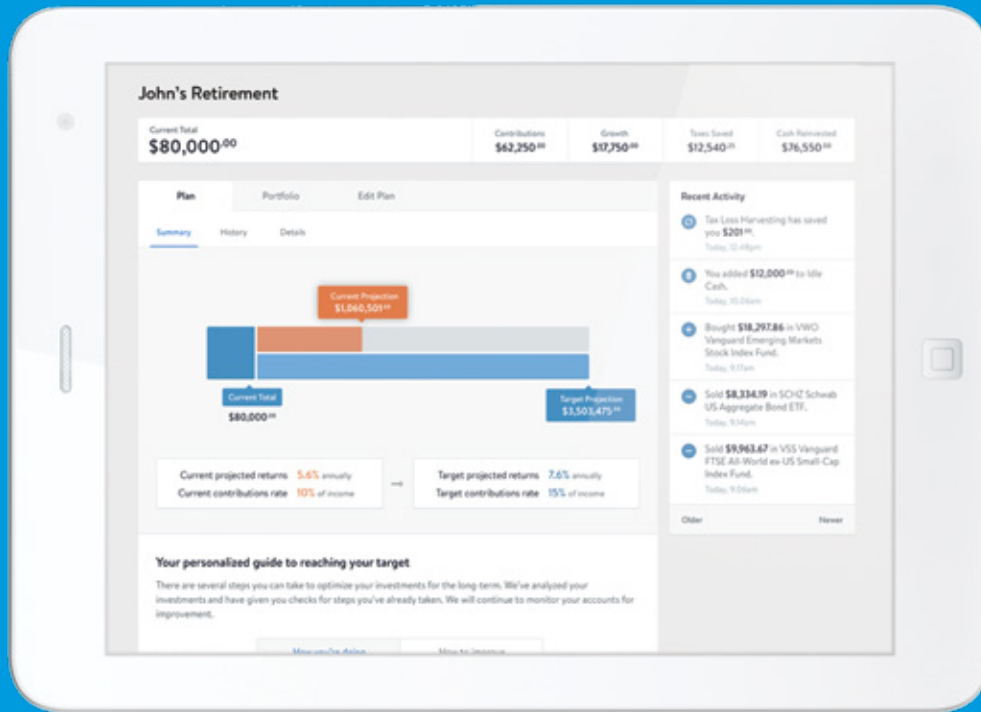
John's Retirement

Current Total
$80,000.00

Contributions
$62,250.00

Growth
$17,750.00

Taxes Saved
$12,540.25

Cash Reinvested
$76,550.00

Plan

Portfolio

Edit Plan

Summary

History

Details

Current Projection
$1,060,509.00

Current Total
$80,000.00

Target Projection
$3,503,475.00

Current projected returns 5.6% annually
Current contributions rate 10% of income

Target projected returns 7.6% annually
Target contributions rate 15% of income

Your personalized guide to reaching your target

There are several steps you can take to optimize your investments for the long-term. We've analyzed your investments and have given you checks for steps you've already taken. We will continue to monitor your accounts for improvement.

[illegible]

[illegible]

Recent Activity

Tax Loss Harvesting has saved you $201.00.
Today, 12:48pm

You added $12,000.00 to Idle Cash.
Today, 10:06am

Bought $18,297.86 in VWO Vanguard Emerging Markets Stock Index Fund.
Today, 9:17am

Sold $8,334.19 in SCHZ Schwab US Aggregate Bond ETF.
Today, 9:14am

Sold $9,963.67 in VSS Vanguard FTSE All-World ex-US Small-Cap Index Fund.
Today, 9:06am

Older

Newer